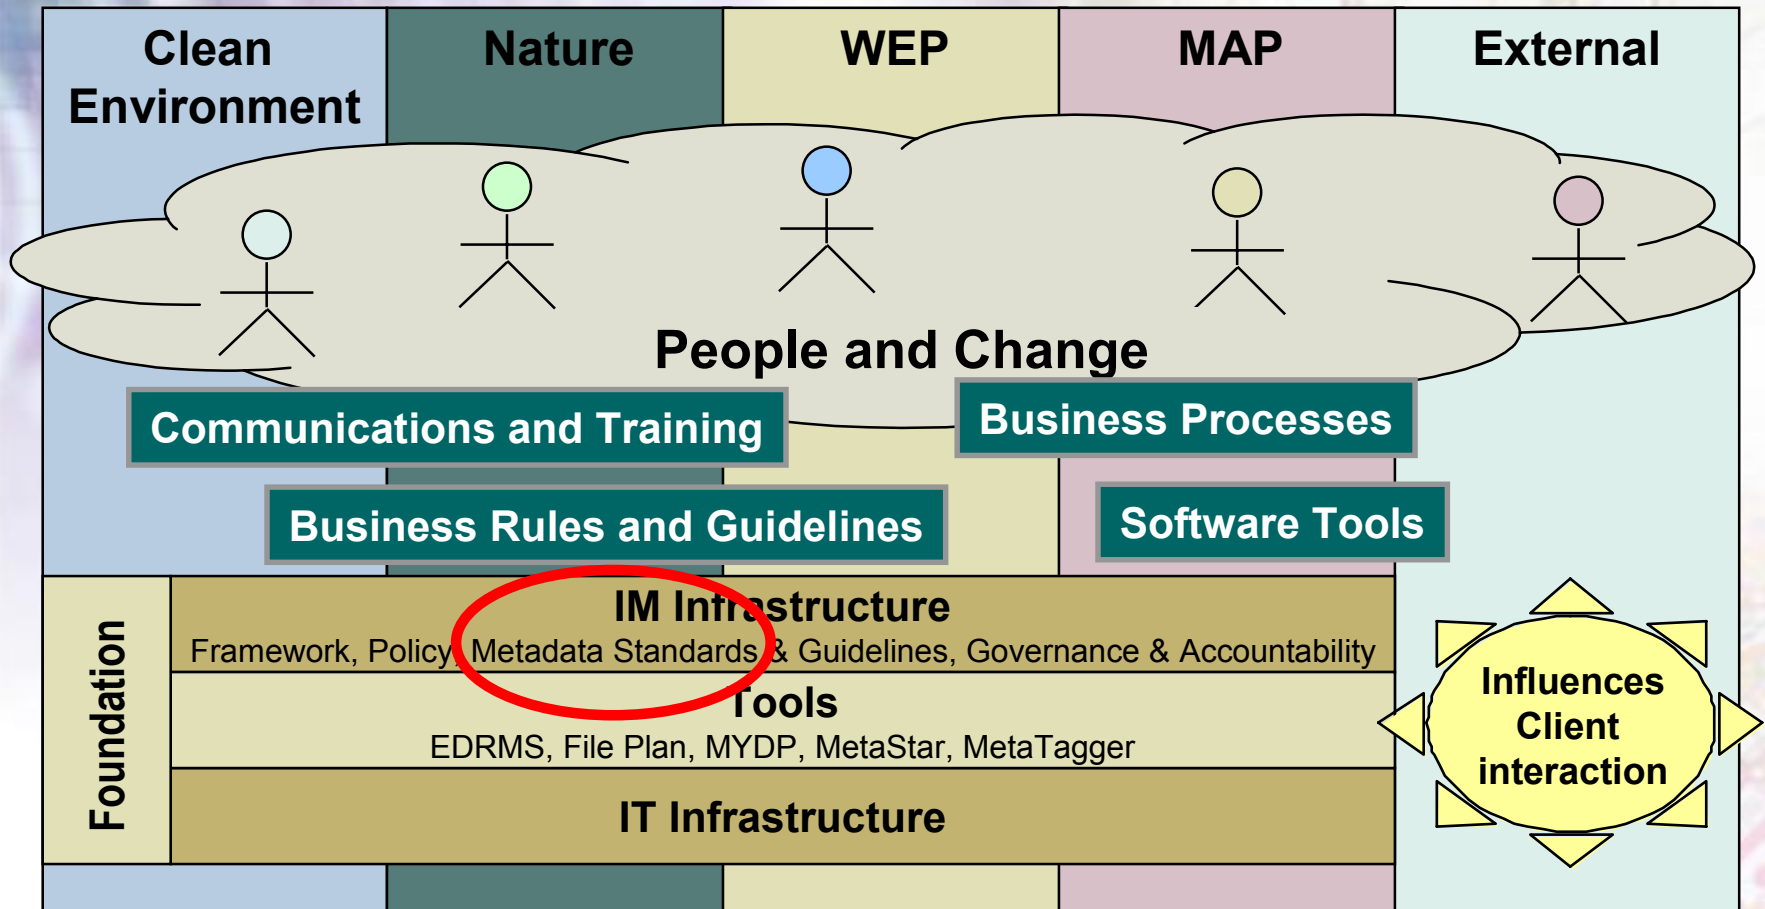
Clean Environment

Nature

WEP

MAP

External

People and Change

Communications and Training

Business Processes

Business Rules and Guidelines

Software Tools

Foundation

IM Infrastructure
Framework, Policy, Metadata Standards & Guidelines, Governance & Accountability

Tools
EDRMS, File Plan, MYDP, MetaStar, MetaTagger

IT Infrastructure

Influences Client interaction